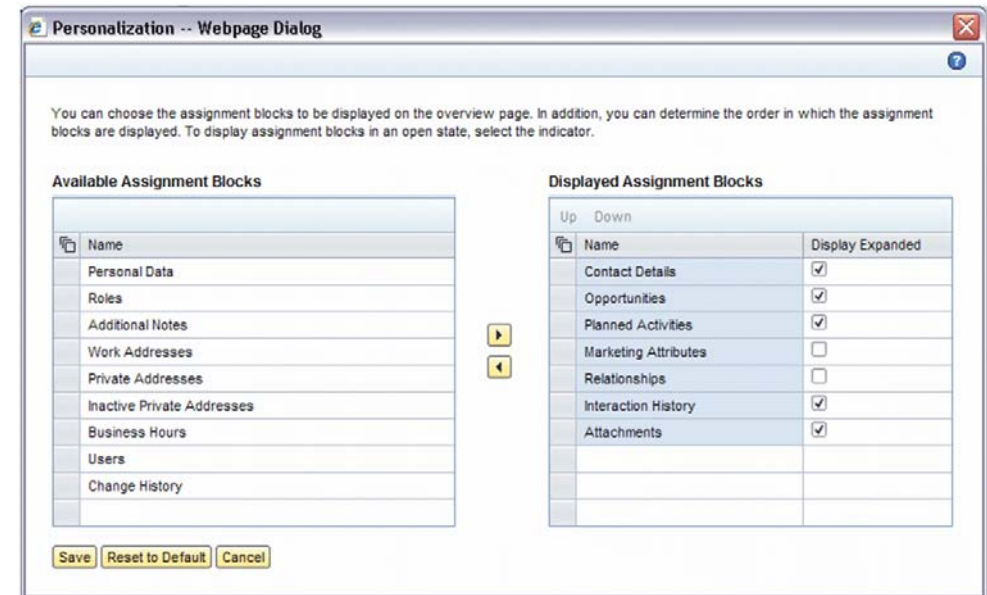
Personalization -- Webpage Dialog

You can choose the assignment blocks to be displayed on the overview page. In addition, you can determine the order in which the assignment blocks are displayed. To display assignment blocks in an open state, select the indicator.

Available Assignment Blocks

| Name |
|---|
| Personal Data |
| Roles |
| Additional Notes |
| Work Addresses |
| Private Addresses |
| Inactive Private Addresses |
| Business Hours |
| Users |
| Change History |

Displayed Assignment Blocks

Up Down

| Name | Display Expanded |
|---|---|
| Contact Details | ☑ |
| Opportunities | ☑ |
| Planned Activities | ☑ |
| Marketing Attributes | ☐ |
| Relationships | ☐ |
| Interaction History | ☑ |
| Attachments | ☑ |

Save Reset to Default Cancel